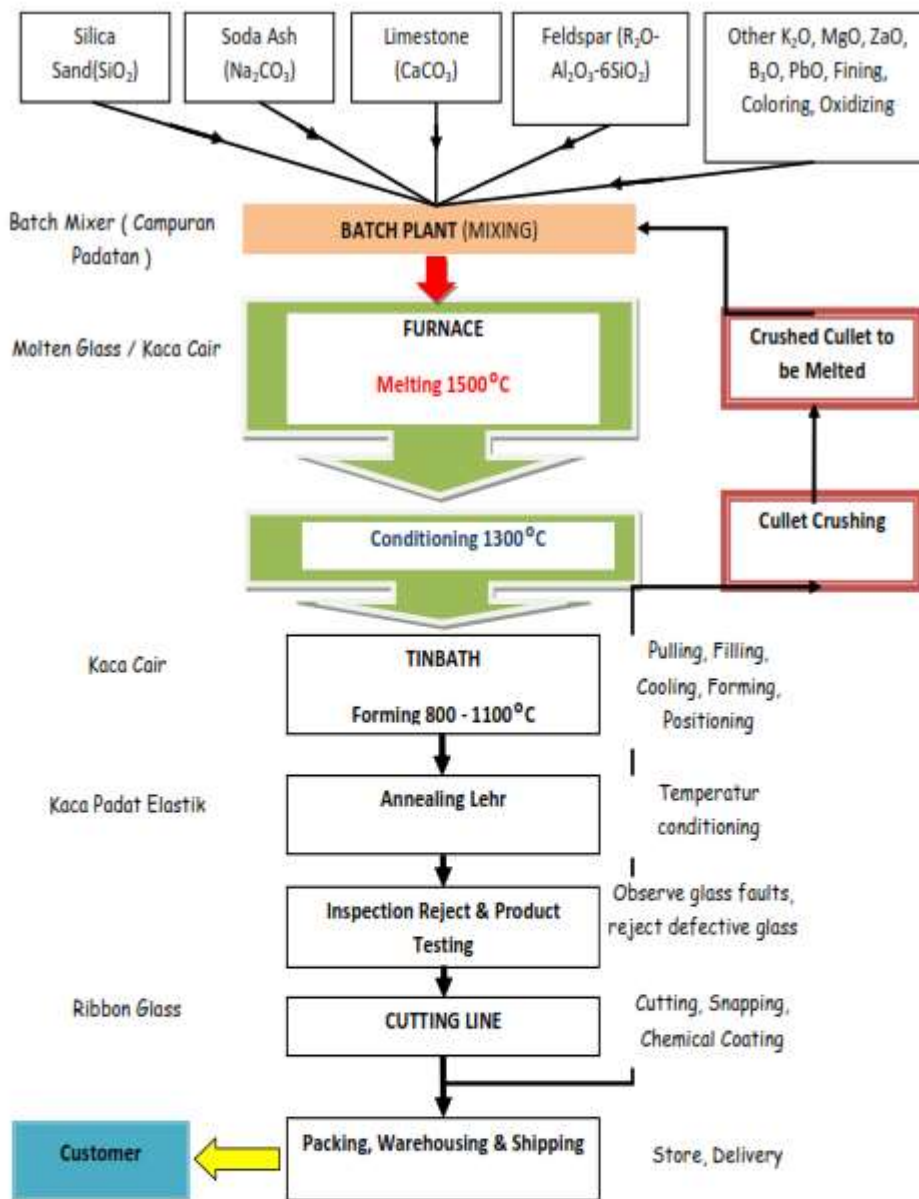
Silica Sand($SiO_2$)

Soda Ash ($Na_2CO_3$)

Limestone ($CaCO_3$)

Feldspar ($R_2O$-$Al_2O_3$-$6SiO_2$)

Other $K_2O$, MgO, ZaO, $B_3O$, PbO, Fining, Coloring, Oxidizing

Batch Mixer ( Campuran Padatan )

BATCH PLANT (MIXING)

Molten Glass / Kaca Cair

FURNACE

Melting 1500°C

Crushed Cullet to be Melted

Conditioning 1300°C

Cullet Crushing

Kaca Cair

TINBATH

Forming 800 - 1100°C

Pulling, Filling, Cooling, Forming, Positioning

Kaca Padat Elastik

Annealing Lehr

Temperatur conditioning

Inspection Reject & Product Testing

Observe glass faults, reject defective glass

Ribbon Glass

CUTTING LINE

Cutting, Snapping, Chemical Coating

Customer

Packing, Warehousing & Shipping

Store, Delivery